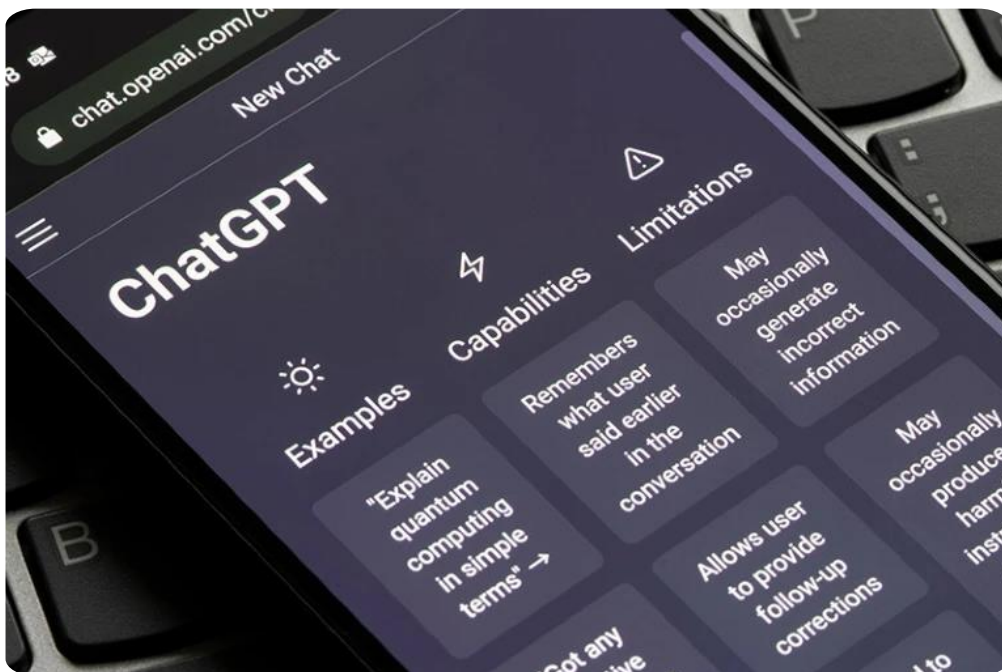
chat.openai.com/c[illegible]

New Chat

ChatGPT

Examples

Capabilities

Limitations

"Explain quantum computing in simple terms" →

Remembers what user said earlier in the conversation

May occasionally generate incorrect information

Allows user to provide follow-up corrections

May occasionally produce harm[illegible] inst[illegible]

Got any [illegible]ive

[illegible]d to

P

B